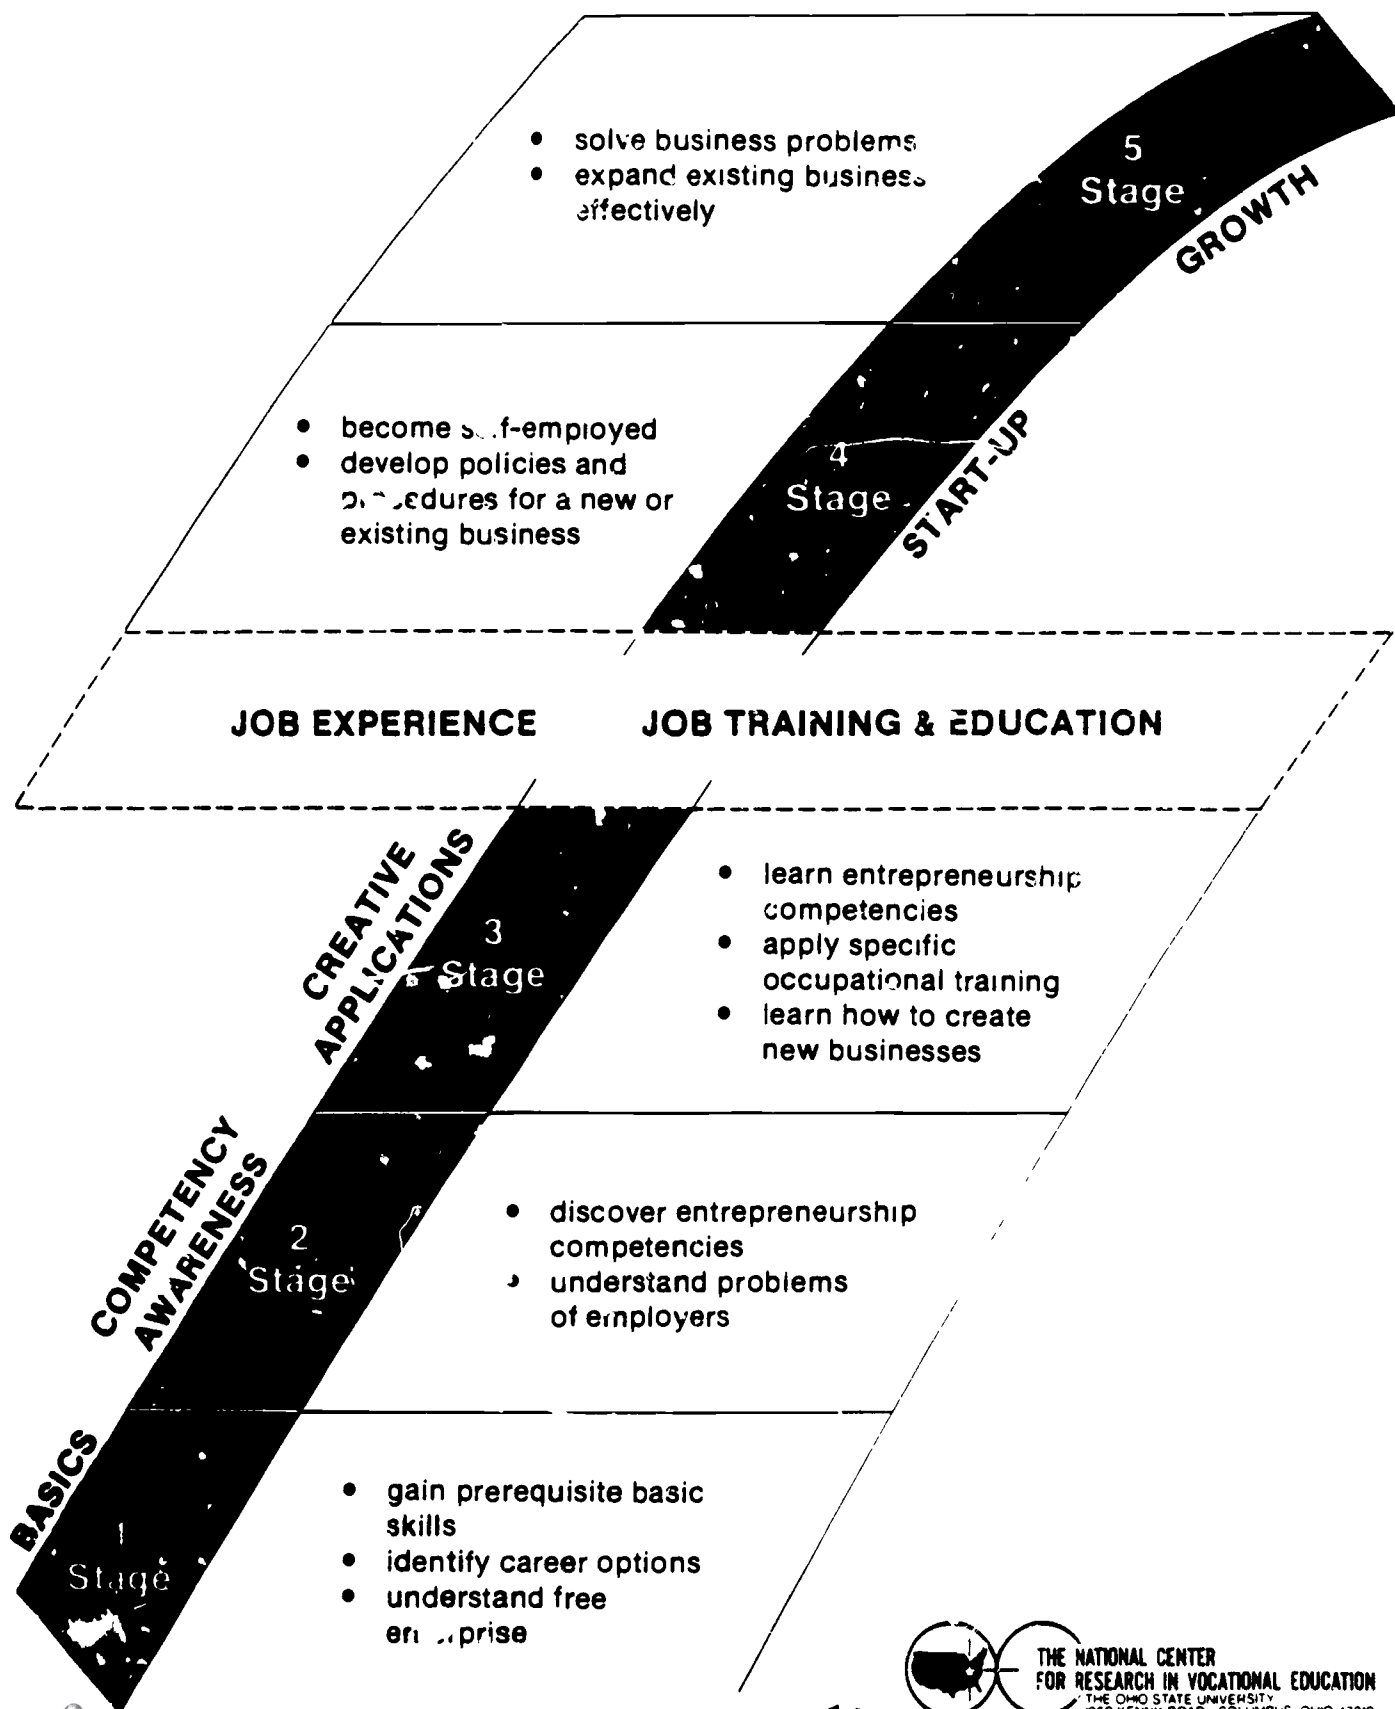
• solve business problems
• expand existing business effectively

5
Stage
GROWTH

• become s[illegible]f-employed
• develop policies and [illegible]cedures for a new or existing business

4
Stage
START-UP

JOB EXPERIENCE JOB TRAINING & EDUCATION

CREATIVE APPLICATIONS
3
Stage

• learn entrepreneurship competencies
• apply specific occupational training
• learn how to create new businesses

COMPETENCY AWARENESS
2
Stage

• discover entrepreneurship competencies
• understand problems of employers

BASICS
1
Stage

• gain prerequisite basic skills
• identify career options
• understand free en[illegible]prise

THE NATIONAL CENTER
FOR RESEARCH IN VOCATIONAL EDUCATION
THE OHIO STATE UNIVERSITY
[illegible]